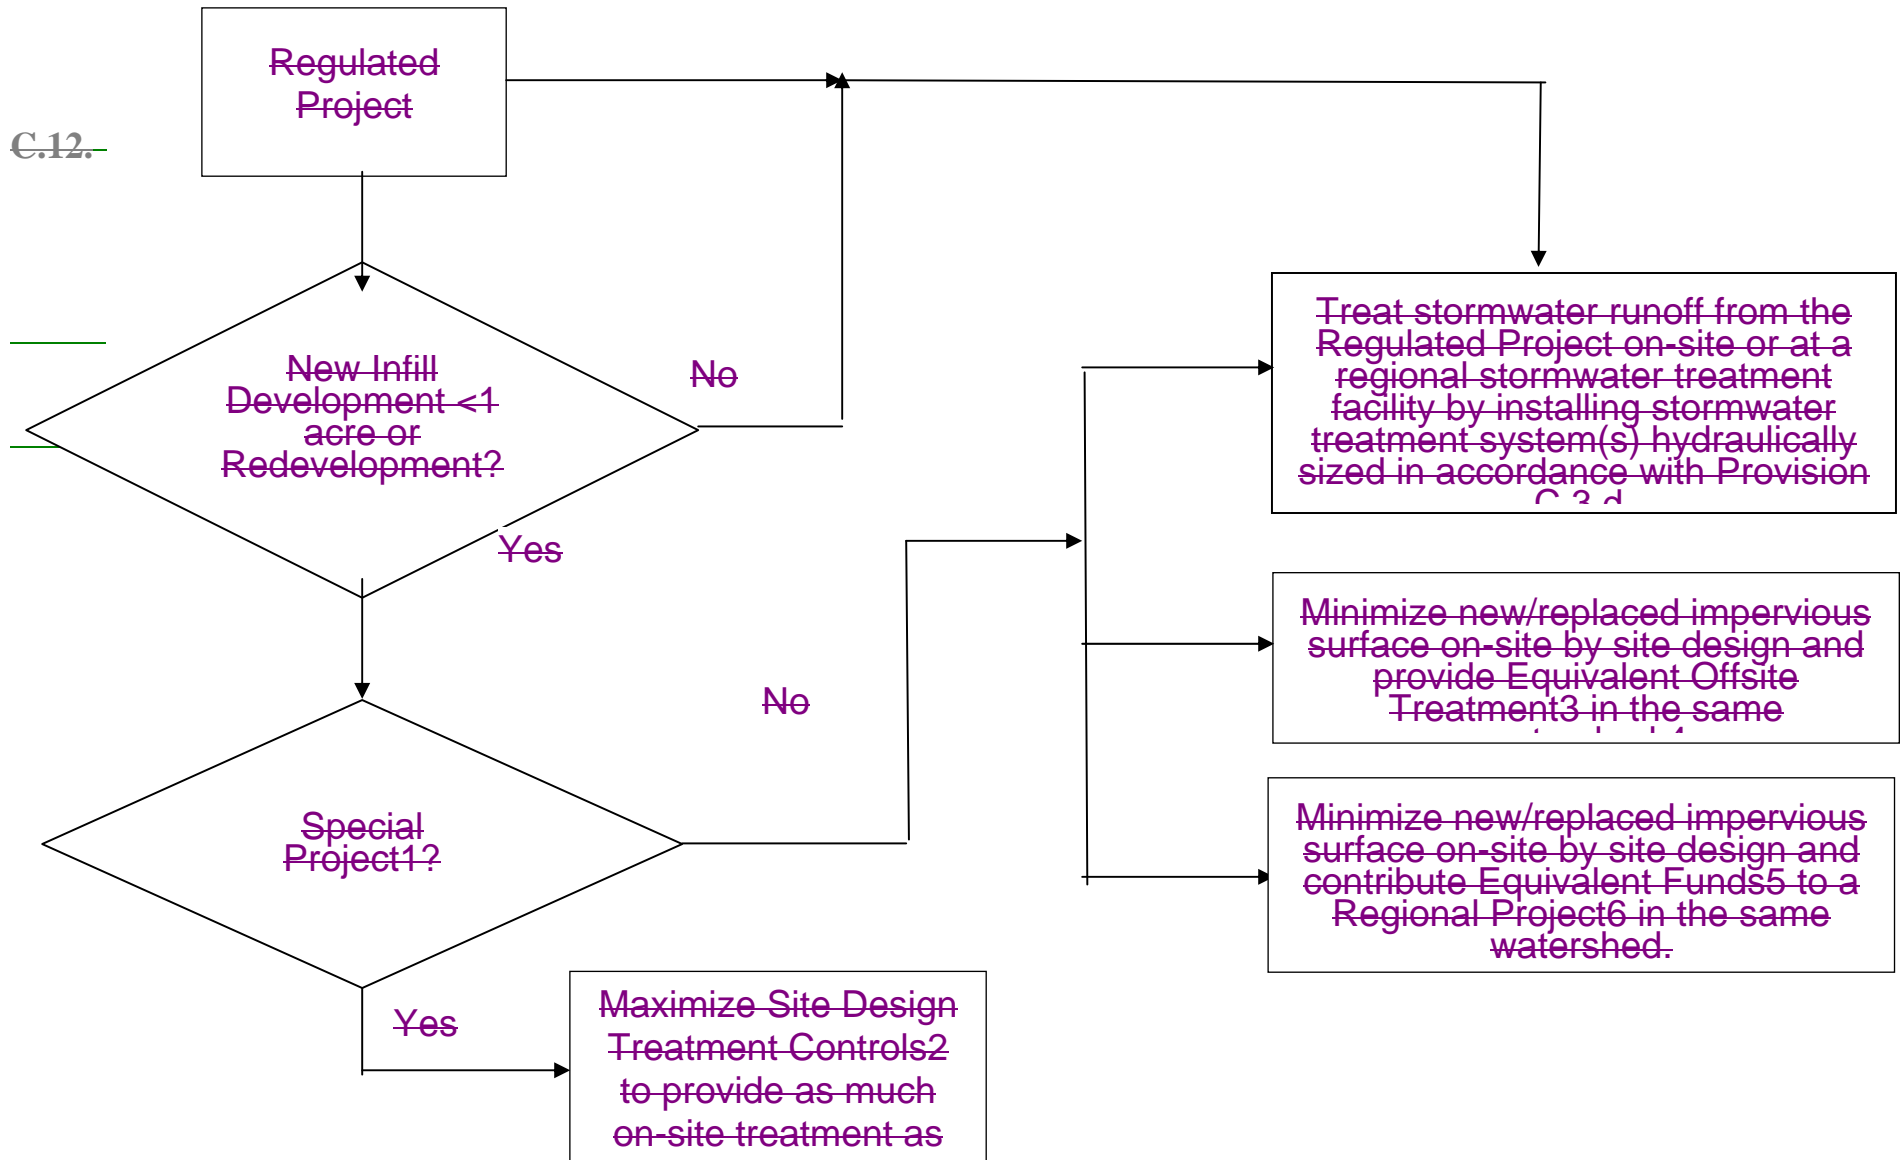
C.12.

Regulated Project

New Infill Development <1 acre or Redevelopment?

No

Yes

Treat stormwater runoff from the Regulated Project on-site or at a regional stormwater treatment facility by installing stormwater treatment system(s) hydraulically sized in accordance with Provision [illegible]

Minimize new/replaced impervious surface on-site by site design and provide Equivalent Offsite Treatment3 in the same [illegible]

No

Special Project1?

Minimize new/replaced impervious surface on-site by site design and contribute Equivalent Funds5 to a Regional Project6 in the same watershed.

Yes

Maximize Site Design Treatment Controls2 to provide as much on-site treatment as